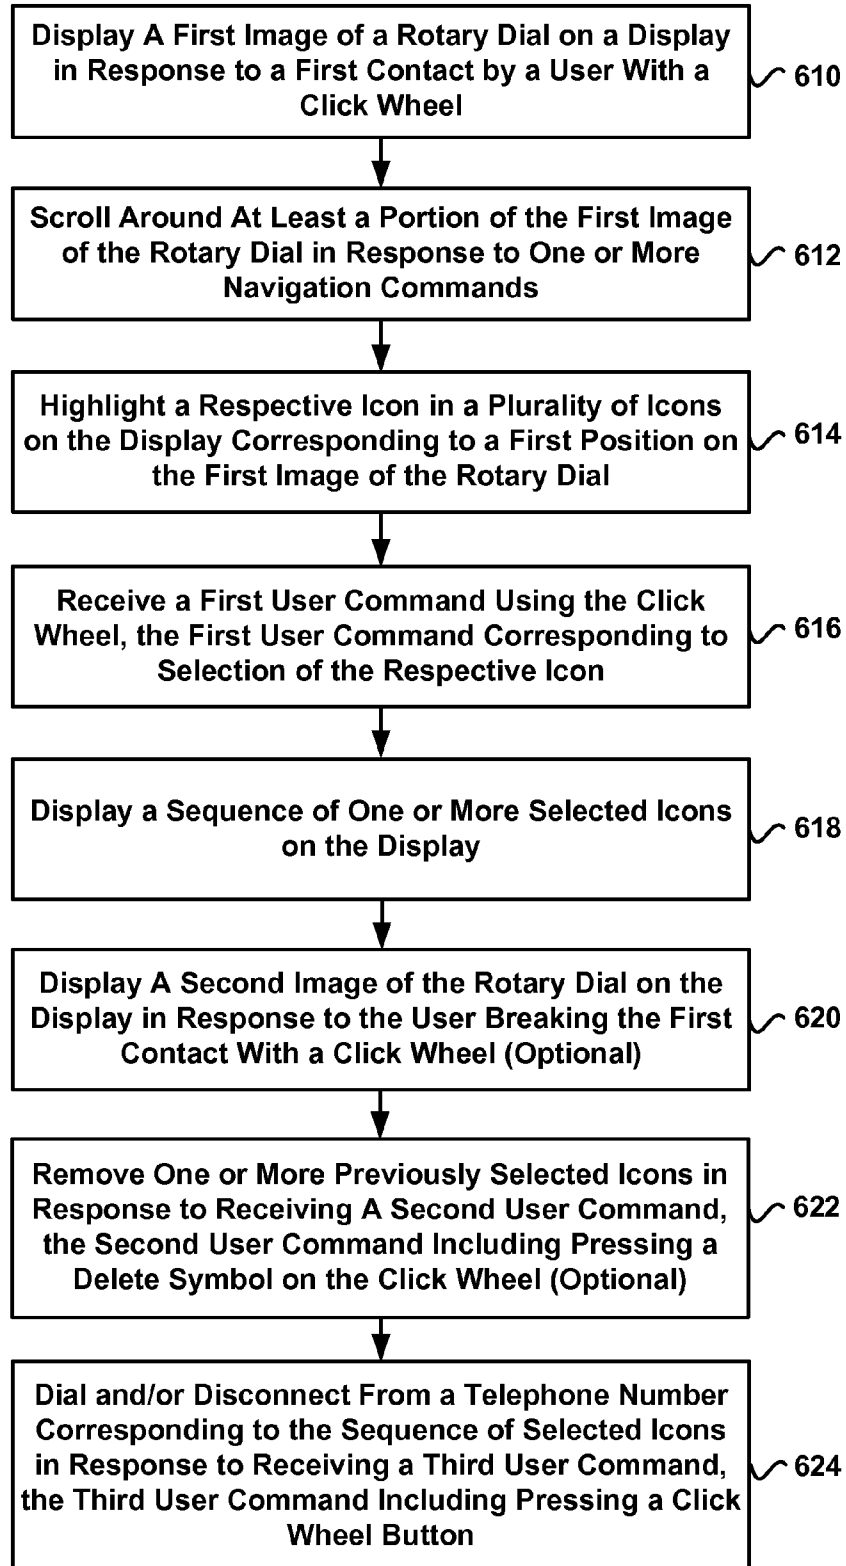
Display A First Image of a Rotary Dial on a Display in Response to a First Contact by a User With a Click Wheel

610

Scroll Around At Least a Portion of the First Image of the Rotary Dial in Response to One or More Navigation Commands

612

Highlight a Respective Icon in a Plurality of Icons on the Display Corresponding to a First Position on the First Image of the Rotary Dial

614

Receive a First User Command Using the Click Wheel, the First User Command Corresponding to Selection of the Respective Icon

616

Display a Sequence of One or More Selected Icons on the Display

618

Display A Second Image of the Rotary Dial on the Display in Response to the User Breaking the First Contact With a Click Wheel (Optional)

620

Remove One or More Previously Selected Icons in Response to Receiving A Second User Command, the Second User Command Including Pressing a Delete Symbol on the Click Wheel (Optional)

622

Dial and/or Disconnect From a Telephone Number Corresponding to the Sequence of Selected Icons in Response to Receiving a Third User Command, the Third User Command Including Pressing a Click Wheel Button

624